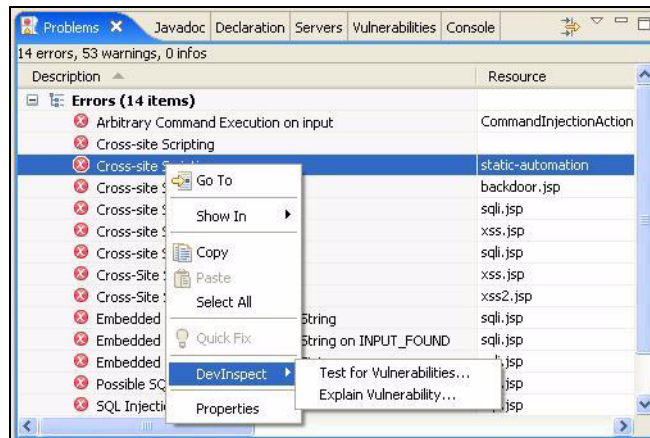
Problems ✕ Javadoc Declaration Servers Vulnerabilities Console

14 errors, 53 warnings, 0 infos

| Description | Resource |
|---|---|
| Errors (14 items) | |
| Arbitrary Command Execution on input | CommandInjectionAction |
| Cross-site Scripting | |
| Cross-site S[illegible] | static-automation |
| Cross-site S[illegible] | backdoor.jsp |
| Cross-site S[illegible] | sqli.jsp |
| Cross-site S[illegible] | xss.jsp |
| Cross-site S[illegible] | sqli.jsp |
| Cross-Site S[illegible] | xss.jsp |
| Cross-Site S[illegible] | xss2.jsp |
| Embedded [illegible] String | sqli.jsp |
| Embedded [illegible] String on INPUT_FOUND | sqli.jsp |
| Embedded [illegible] | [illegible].jsp |
| Possible SQ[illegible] | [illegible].jsp |
| SQL Injecti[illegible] | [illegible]jsp |

Go To
Show In
Copy
Paste
Select All
Quick Fix
DevInspect
Properties

Test for Vulnerabilities...
Explain Vulnerability...